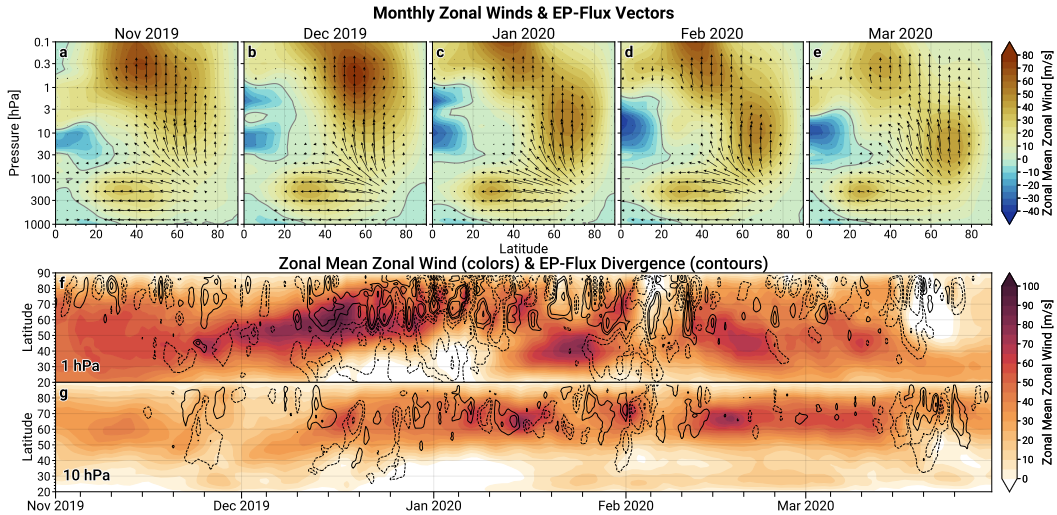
Monthly Zonal Winds & EP-Flux Vectors

Nov 2019

Dec 2019

Jan 2020

Feb 2020

Mar 2020

a

b

c

d

e

Pressure [hPa]

0.1
0.3
1
3
10
30
100
300
1000

0 20 40 60 80

0 20 40 60 80

0 20 40 60 80

0 20 40 60 80

0 20 40 60 80

Latitude

Zonal Mean Zonal Wind [m/s]

80
70
60
50
40
30
20
10
0
−10
−20
−30
−40

Zonal Mean Zonal Wind (colors) & EP-Flux Divergence (contours)

f

Latitude

90
80
70
60
50
40
30
20

1 hPa

g

Latitude

90
80
70
60
50
40
30
20

10 hPa

Nov 2019

Dec 2019

Jan 2020

Feb 2020

Mar 2020

Zonal Mean Zonal Wind [m/s]

100
90
80
70
60
50
40
30
20
10
0